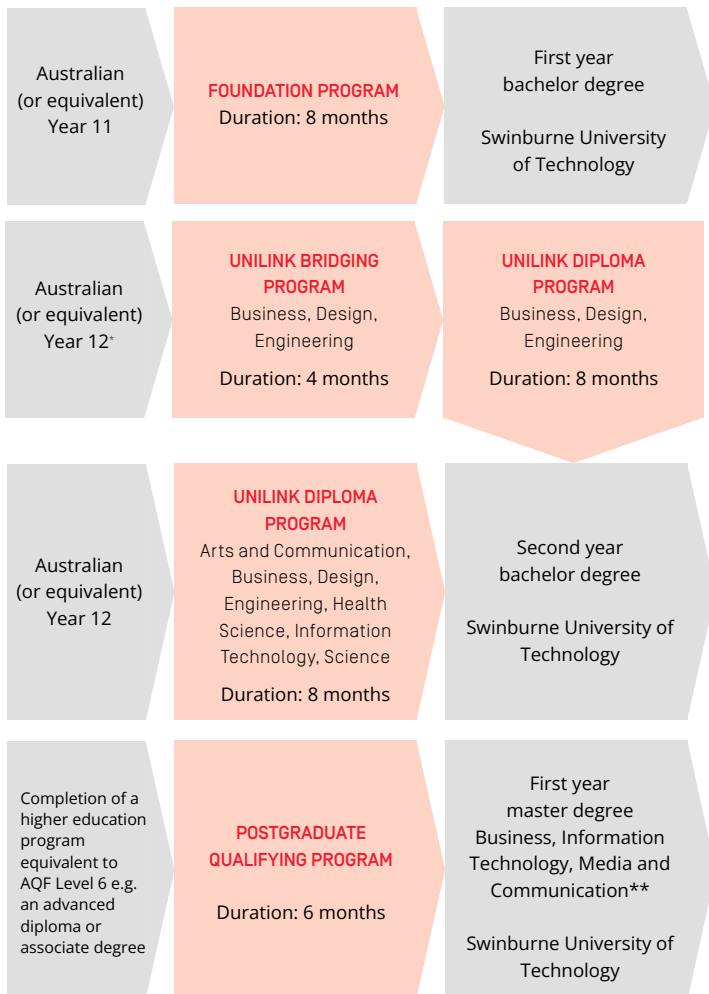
Australian (or equivalent) Year 11

FOUNDATION PROGRAM
Duration: 8 months

First year bachelor degree

Swinburne University of Technology

Australian (or equivalent) Year 12⁺

UNILINK BRIDGING PROGRAM
Business, Design, Engineering

Duration: 4 months

UNILINK DIPLOMA PROGRAM
Business, Design, Engineering

Duration: 8 months

Australian (or equivalent) Year 12

UNILINK DIPLOMA PROGRAM
Arts and Communication, Business, Design, Engineering, Health Science, Information Technology, Science

Duration: 8 months

Second year bachelor degree

Swinburne University of Technology

Completion of a higher education program equivalent to AQF Level 6 e.g. an advanced diploma or associate degree

POSTGRADUATE QUALIFYING PROGRAM

Duration: 6 months

First year master degree
Business, Information Technology, Media and Communication**

Swinburne University of Technology